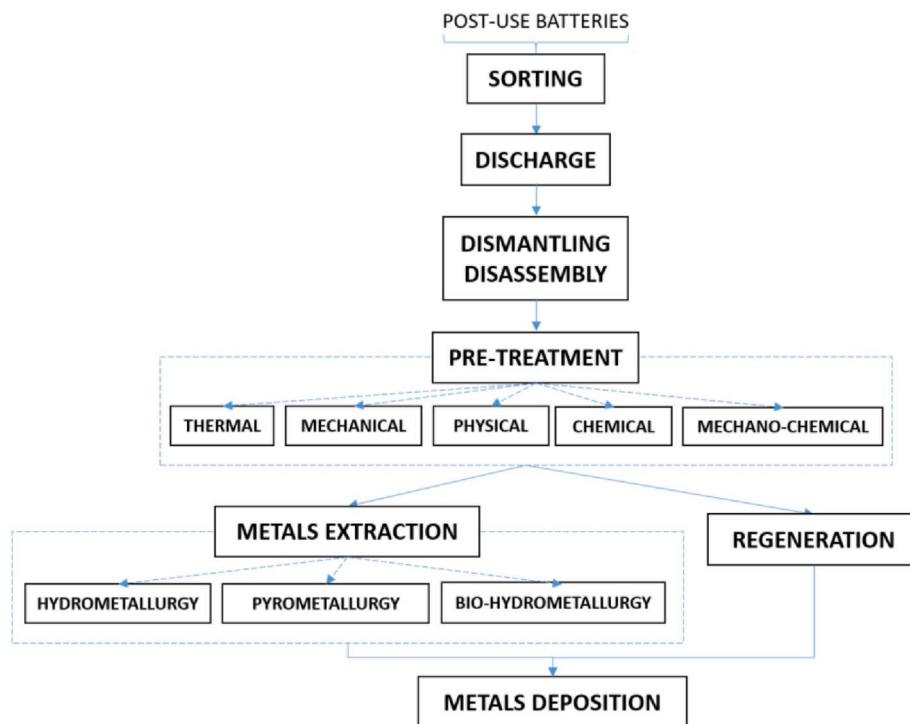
POST-USE BATTERIES

SORTING

DISCHARGE

DISMANTLING
DISASSEMBLY

PRE-TREATMENT

THERMAL

MECHANICAL

PHYSICAL

CHEMICAL

MECHANO-CHEMICAL

METALS EXTRACTION

REGENERATION

HYDROMETALLURGY

PYROMETALLURGY

BIO-HYDROMETALLURGY

METALS DEPOSITION